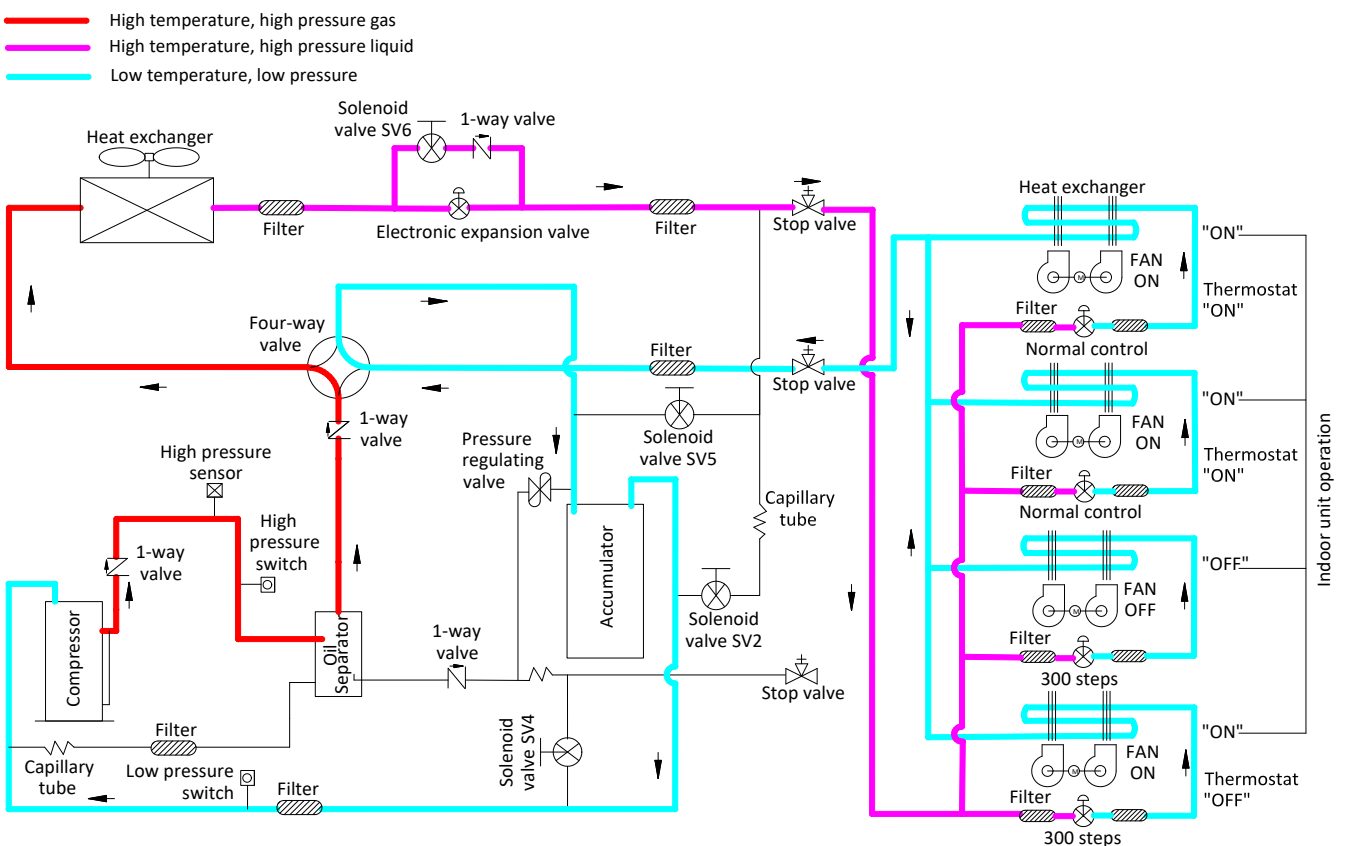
High temperature, high pressure gas
High temperature, high pressure liquid
Low temperature, low pressure

Heat exchanger
Solenoid valve SV6
1-way valve
Filter
Electronic expansion valve
Filter
Stop valve
Four-way valve
Filter
Stop valve
1-way valve
High pressure sensor
Pressure regulating valve
Solenoid valve SV5
High pressure switch
1-way valve
Capillary tube
Accumulator
Compressor
Oil Separator
Solenoid valve SV2
1-way valve
Stop valve
Filter
Solenoid valve SV4
Capillary tube
Low pressure switch
Filter

Heat exchanger
"ON"
FAN ON
Thermostat "ON"
Filter
Normal control
"ON"
FAN ON
Thermostat "ON"
Filter
Normal control
"OFF"
FAN OFF
Filter
300 steps
"ON"
FAN ON
Thermostat "OFF"
Filter
300 steps
Indoor unit operation